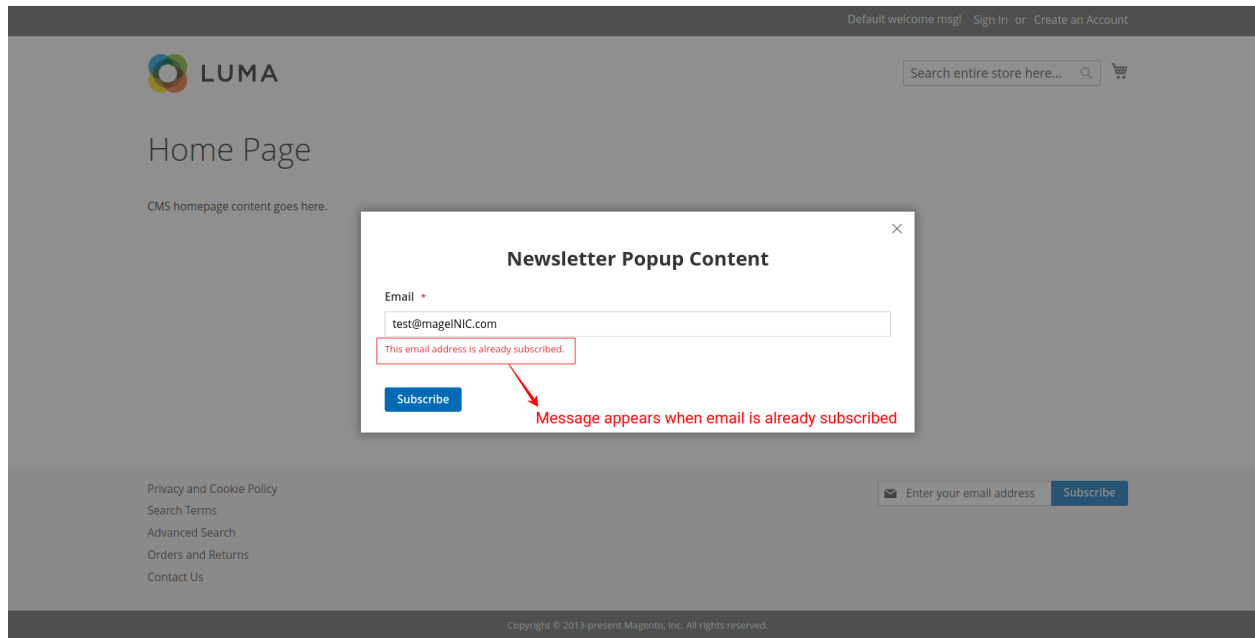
Default welcome msg! Sign In or Create an Account

LUMA

Search entire store here...

Home Page

CMS homepage content goes here.

×

Newsletter Popup Content

Email *

test@mageINIC.com

This email address is already subscribed.

Subscribe

Message appears when email is already subscribed

Privacy and Cookie Policy
Search Terms
Advanced Search
Orders and Returns
Contact Us

Enter your email address

Subscribe

Copyright © 2013-present Magento, Inc. All rights reserved.